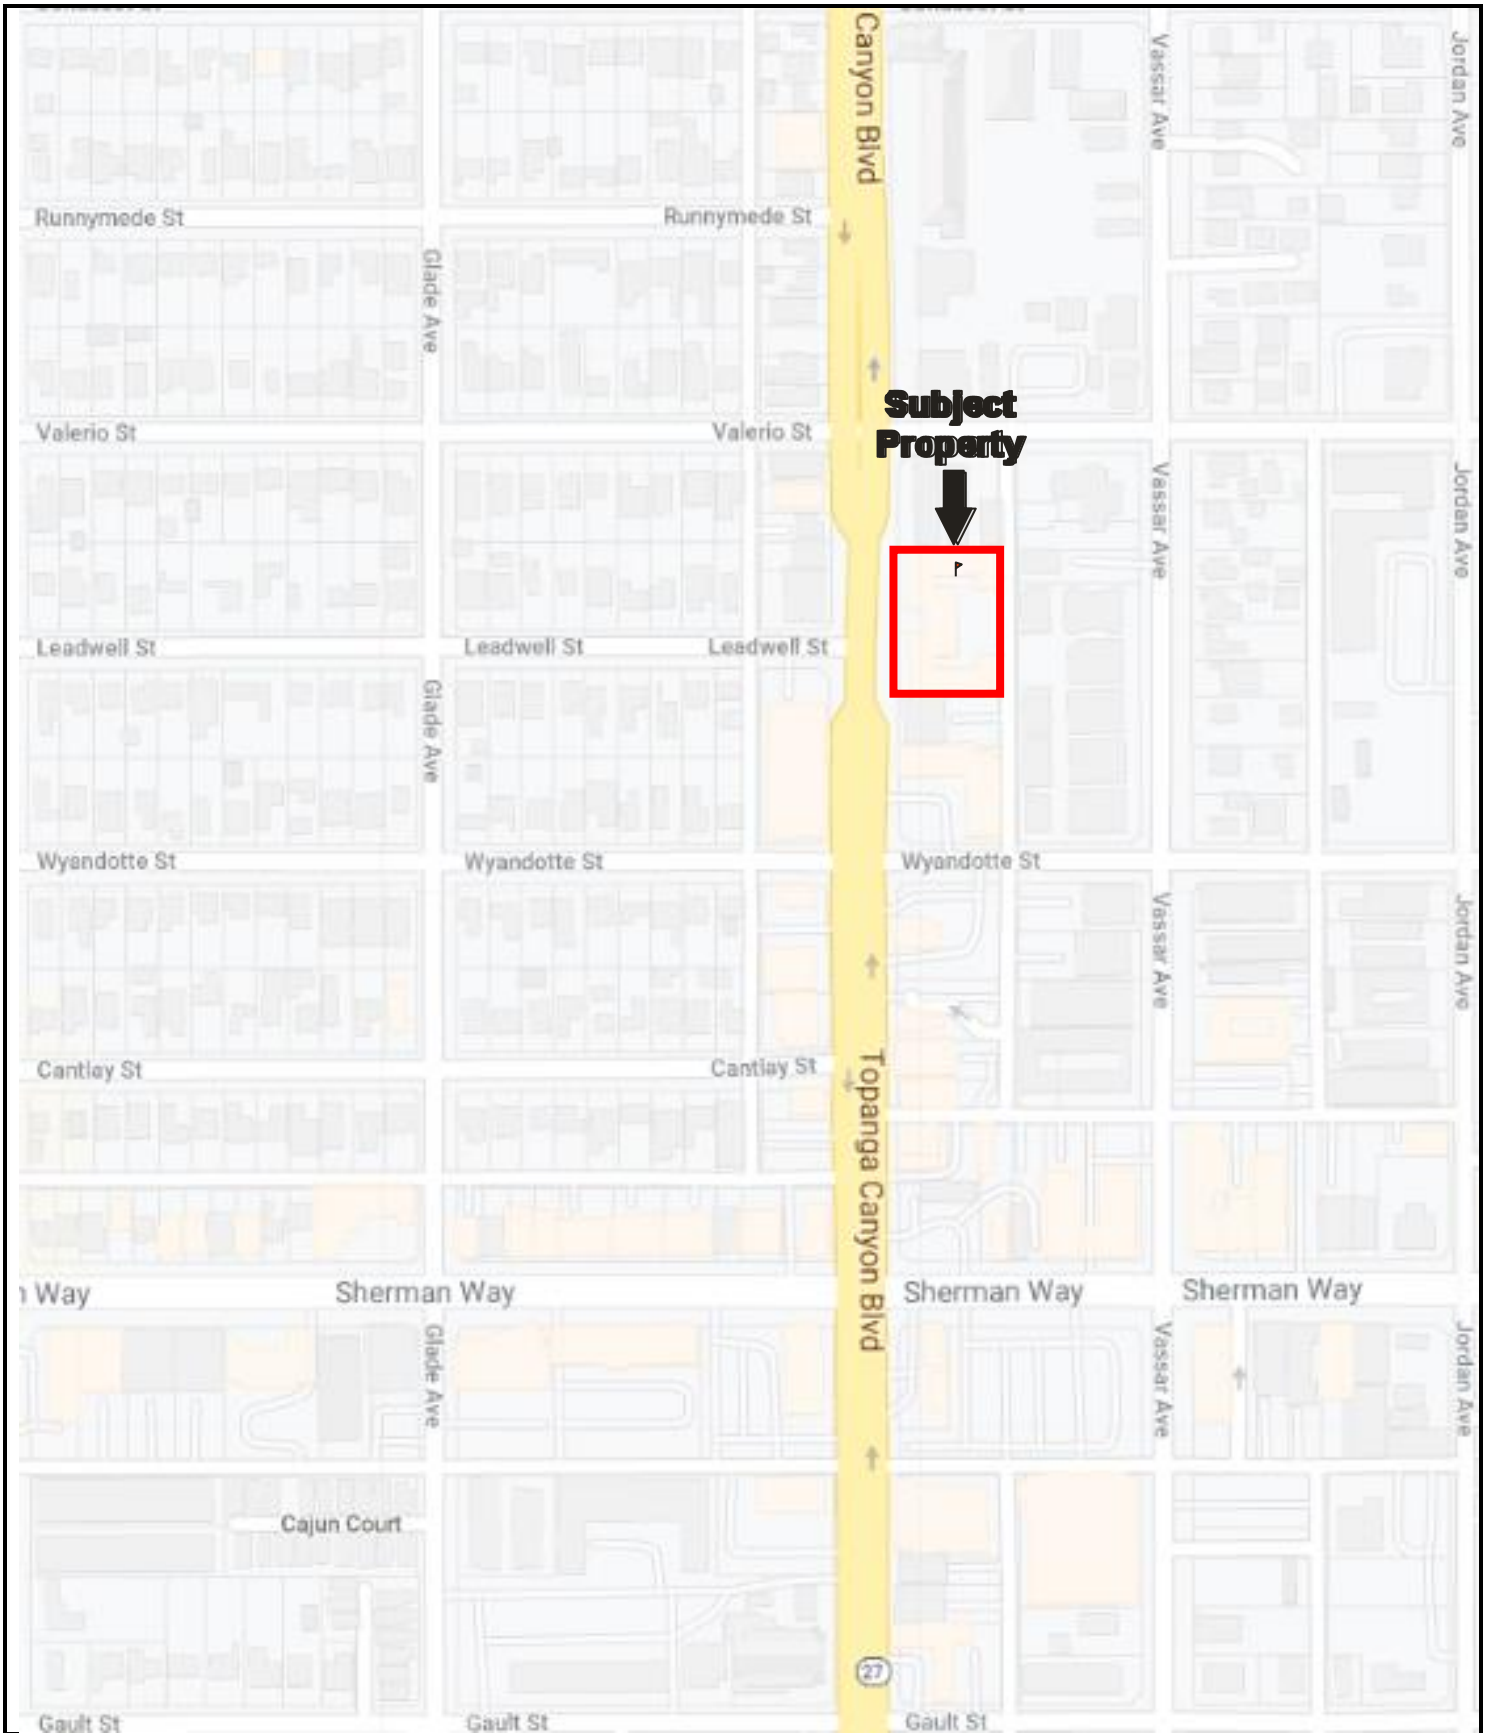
Canyon Blvd
Vassar Ave
Jordan Ave
Runnymede St
Runnymede St
Glade Ave
Subject Property
Valerio St
Valerio St
Vassar Ave
Jordan Ave
Leadwell St
Leadwell St
Leadwell St
Glade Ave
Wyandotte St
Wyandotte St
Wyandotte St
Vassar Ave
Jordan Ave
Cantlay St
Cantlay St
Topanga Canyon Blvd
Way
Sherman Way
Sherman Way
Sherman Way
Glade Ave
Vassar Ave
Jordan Ave
Cajun Court
27
Gault St
Gault St
Gault St